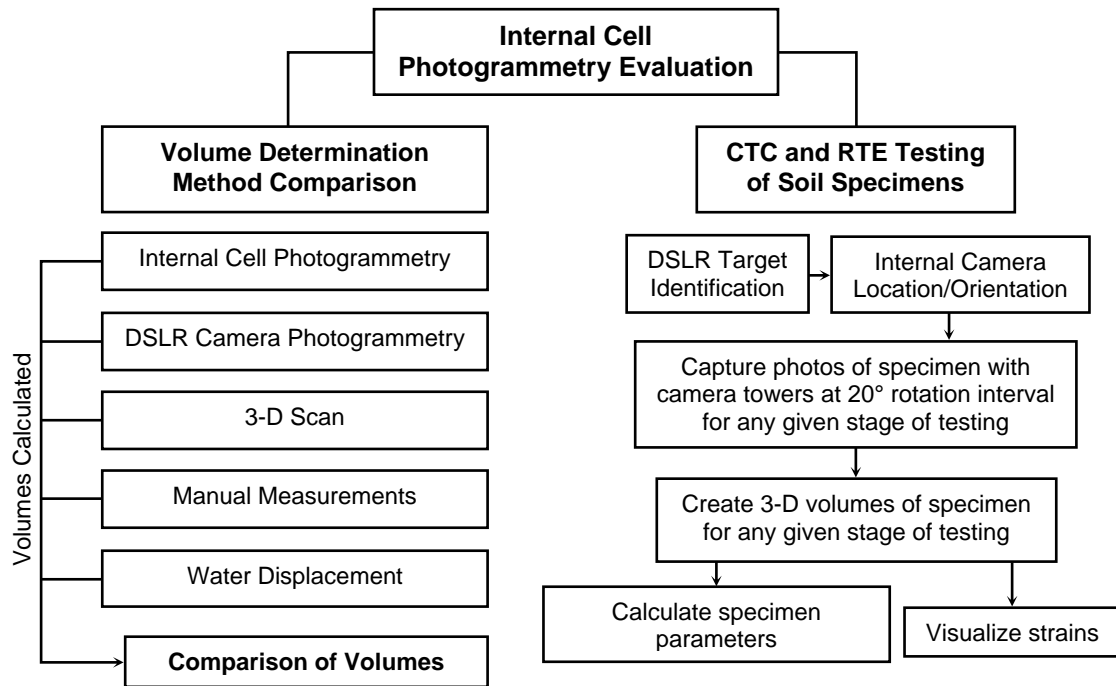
Internal Cell Photogrammetry Evaluation

Volume Determination Method Comparison

Volumes Calculated

Internal Cell Photogrammetry

DSLR Camera Photogrammetry

3-D Scan

Manual Measurements

Water Displacement

Comparison of Volumes

CTC and RTE Testing of Soil Specimens

DSLR Target Identification

Internal Camera Location/Orientation

Capture photos of specimen with camera towers at 20° rotation interval for any given stage of testing

Create 3-D volumes of specimen for any given stage of testing

Calculate specimen parameters

Visualize strains